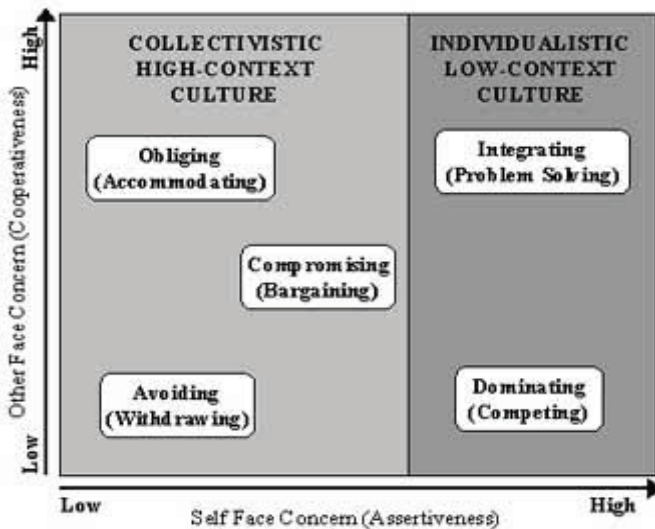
High

Other Face Concern (Cooperativeness)

Low

COLLECTIVISTIC HIGH-CONTEXT CULTURE

INDIVIDUALISTIC LOW-CONTEXT CULTURE

Obliging (Accommodating)

Integrating (Problem Solving)

Compromising (Bargaining)

Avoiding (Withdrawing)

Dominating (Competing)

Low

High

Self Face Concern (Assertiveness)